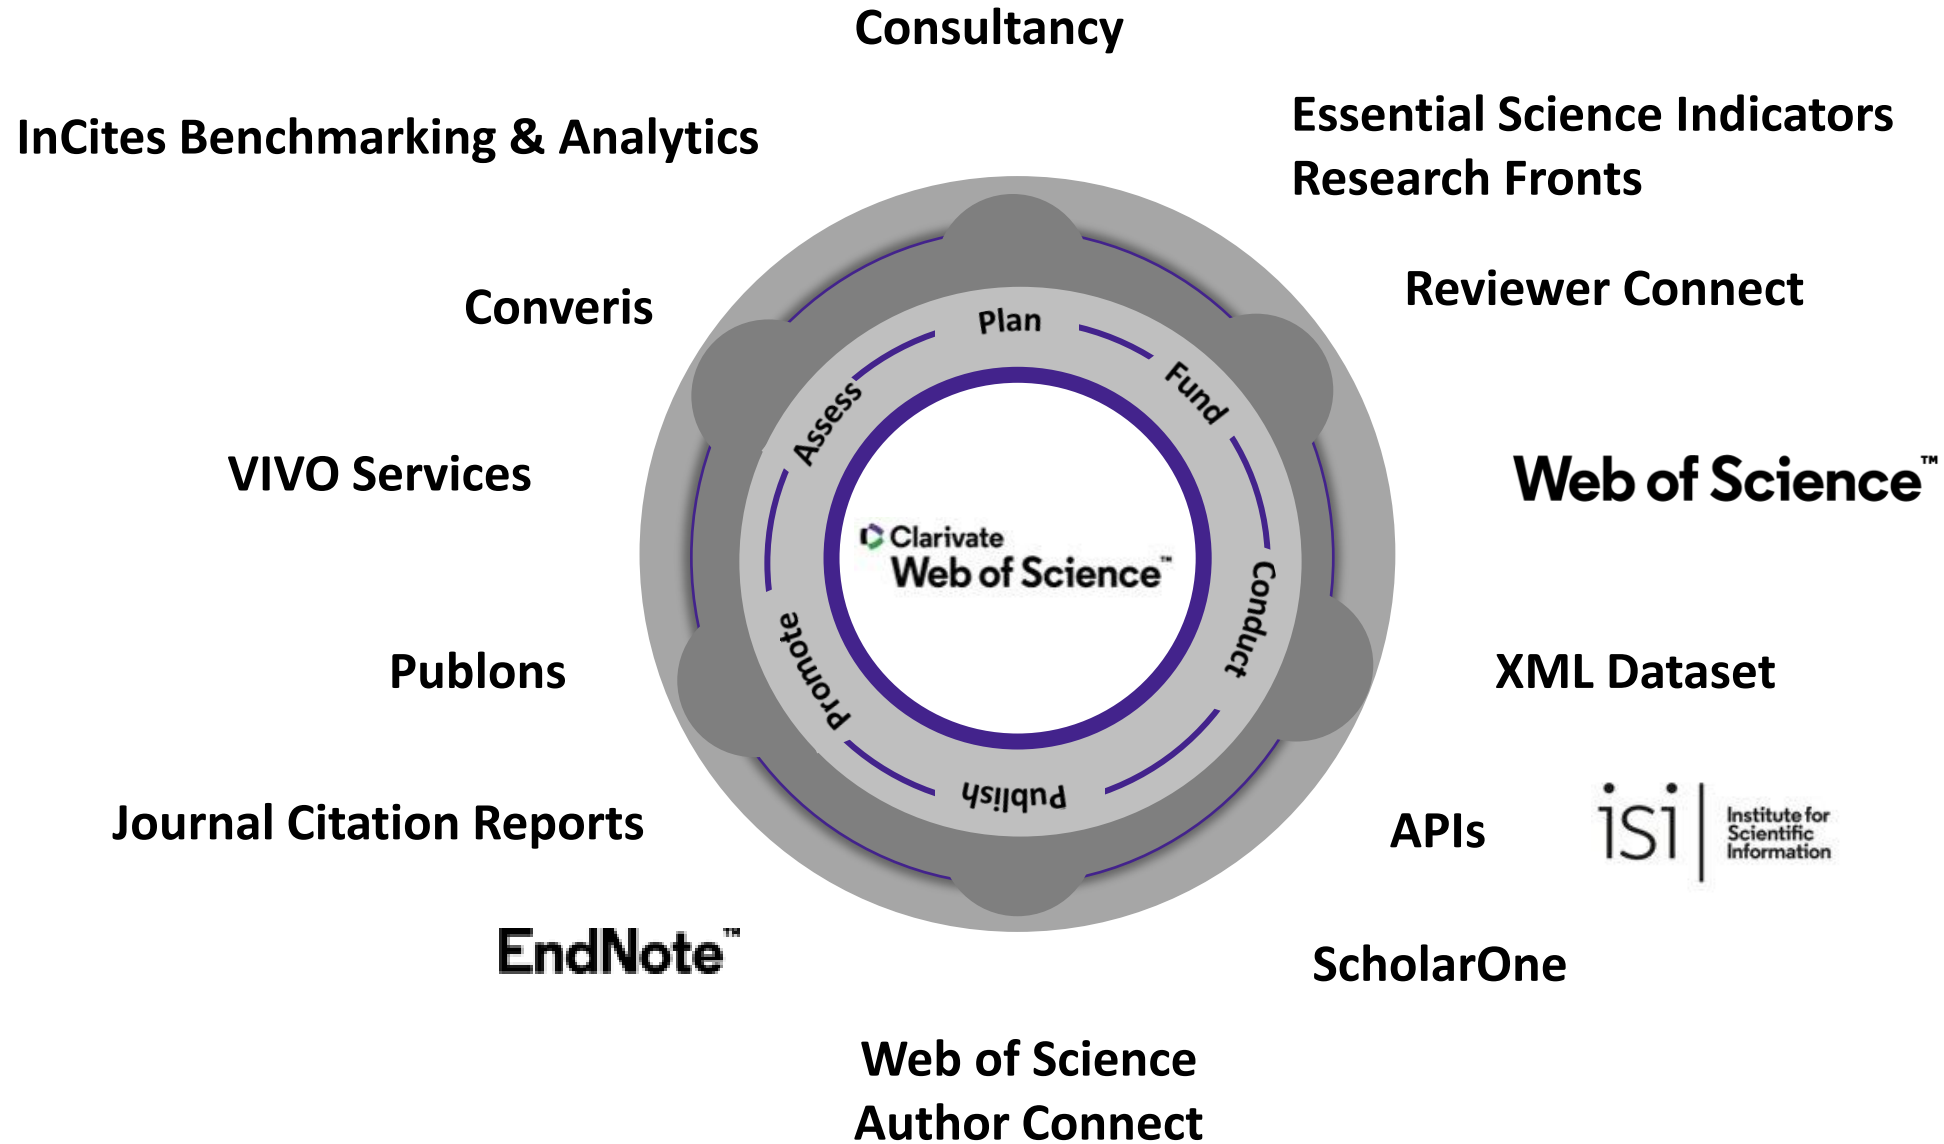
Consultancy

InCites Benchmarking & Analytics

Essential Science Indicators
Research Fronts

Converis

Reviewer Connect

Plan

Fund

Assess

Clarivate
Web of Science™

VIVO Services

Web of Science™

Conduct

Promote

Publish

Publons

XML Dataset

Journal Citation Reports

APIs

isi Institute for Scientific Information

EndNote™

ScholarOne

Web of Science
Author Connect